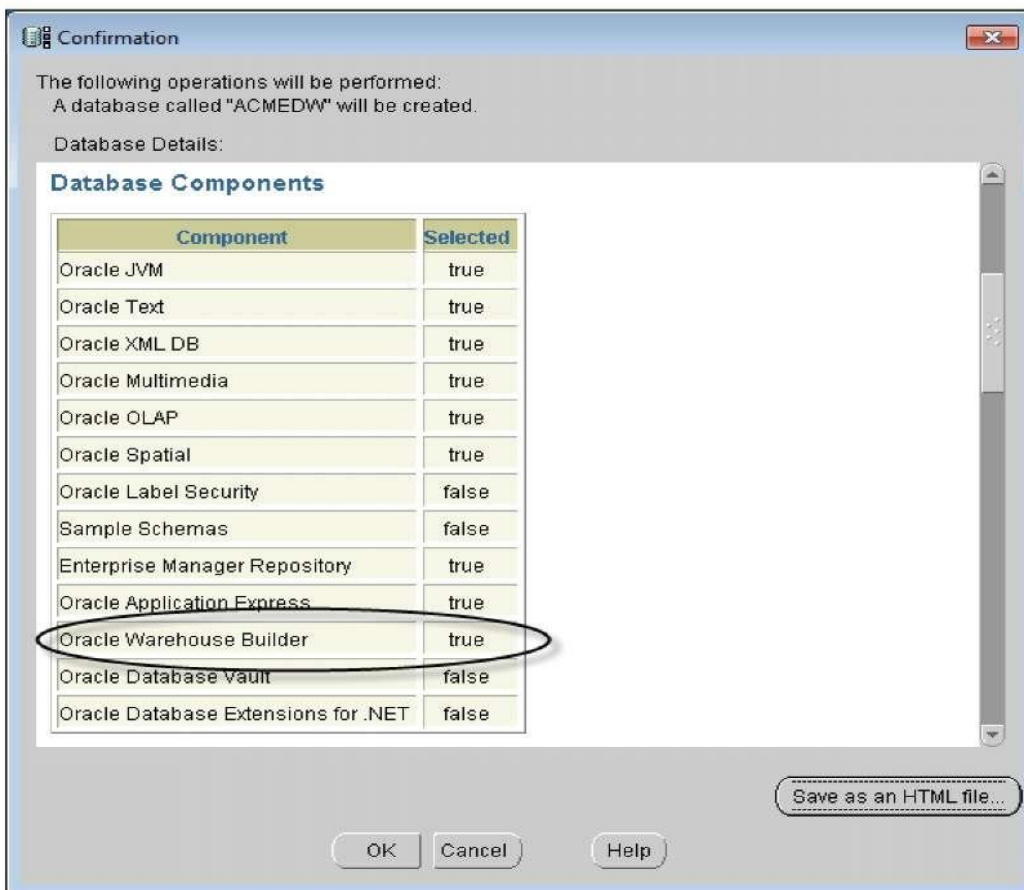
Confirmation

The following operations will be performed:
A database called "ACMEDW" will be created.

Database Details:

Database Components

| Component | Selected |
|---|---|
| Oracle JVM | true |
| Oracle Text | true |
| Oracle XML DB | true |
| Oracle Multimedia | true |
| Oracle OLAP | true |
| Oracle Spatial | true |
| Oracle Label Security | false |
| Sample Schemas | false |
| Enterprise Manager Repository | true |
| Oracle Application Express | true |
| Oracle Warehouse Builder | true |
| Oracle Database Vault | false |
| Oracle Database Extensions for .NET | false |

Save as an HTML file...

OK Cancel Help